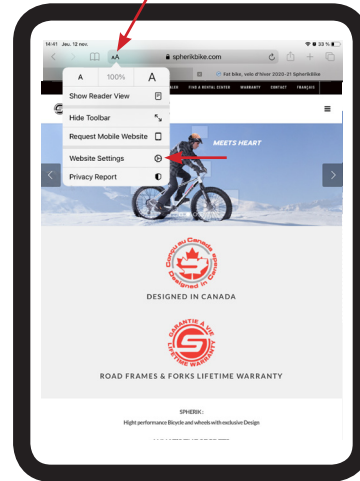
14:41 Jeu. 12 nov.

33 %

AA

spherikbike.com

Fat bike, velo d'hiver 2020-21 Spherikbike

A

100%

A

Show Reader View

Hide Toolbar

Request Mobile Website

Website Settings

Privacy Report

FIND A RETAIL CENTER

WARRANTY

CONTACT

FRANÇAIS

MEETS HEART

Conçu au Canada

Designed in Canada

DESIGNED IN CANADA

GARANTIE À VIE

LIFETIME WARRANTY

ROAD FRAMES & FORKS LIFETIME WARRANTY

SPHERIK :

Hight performance Bicycle and wheels with exclusive Design

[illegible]